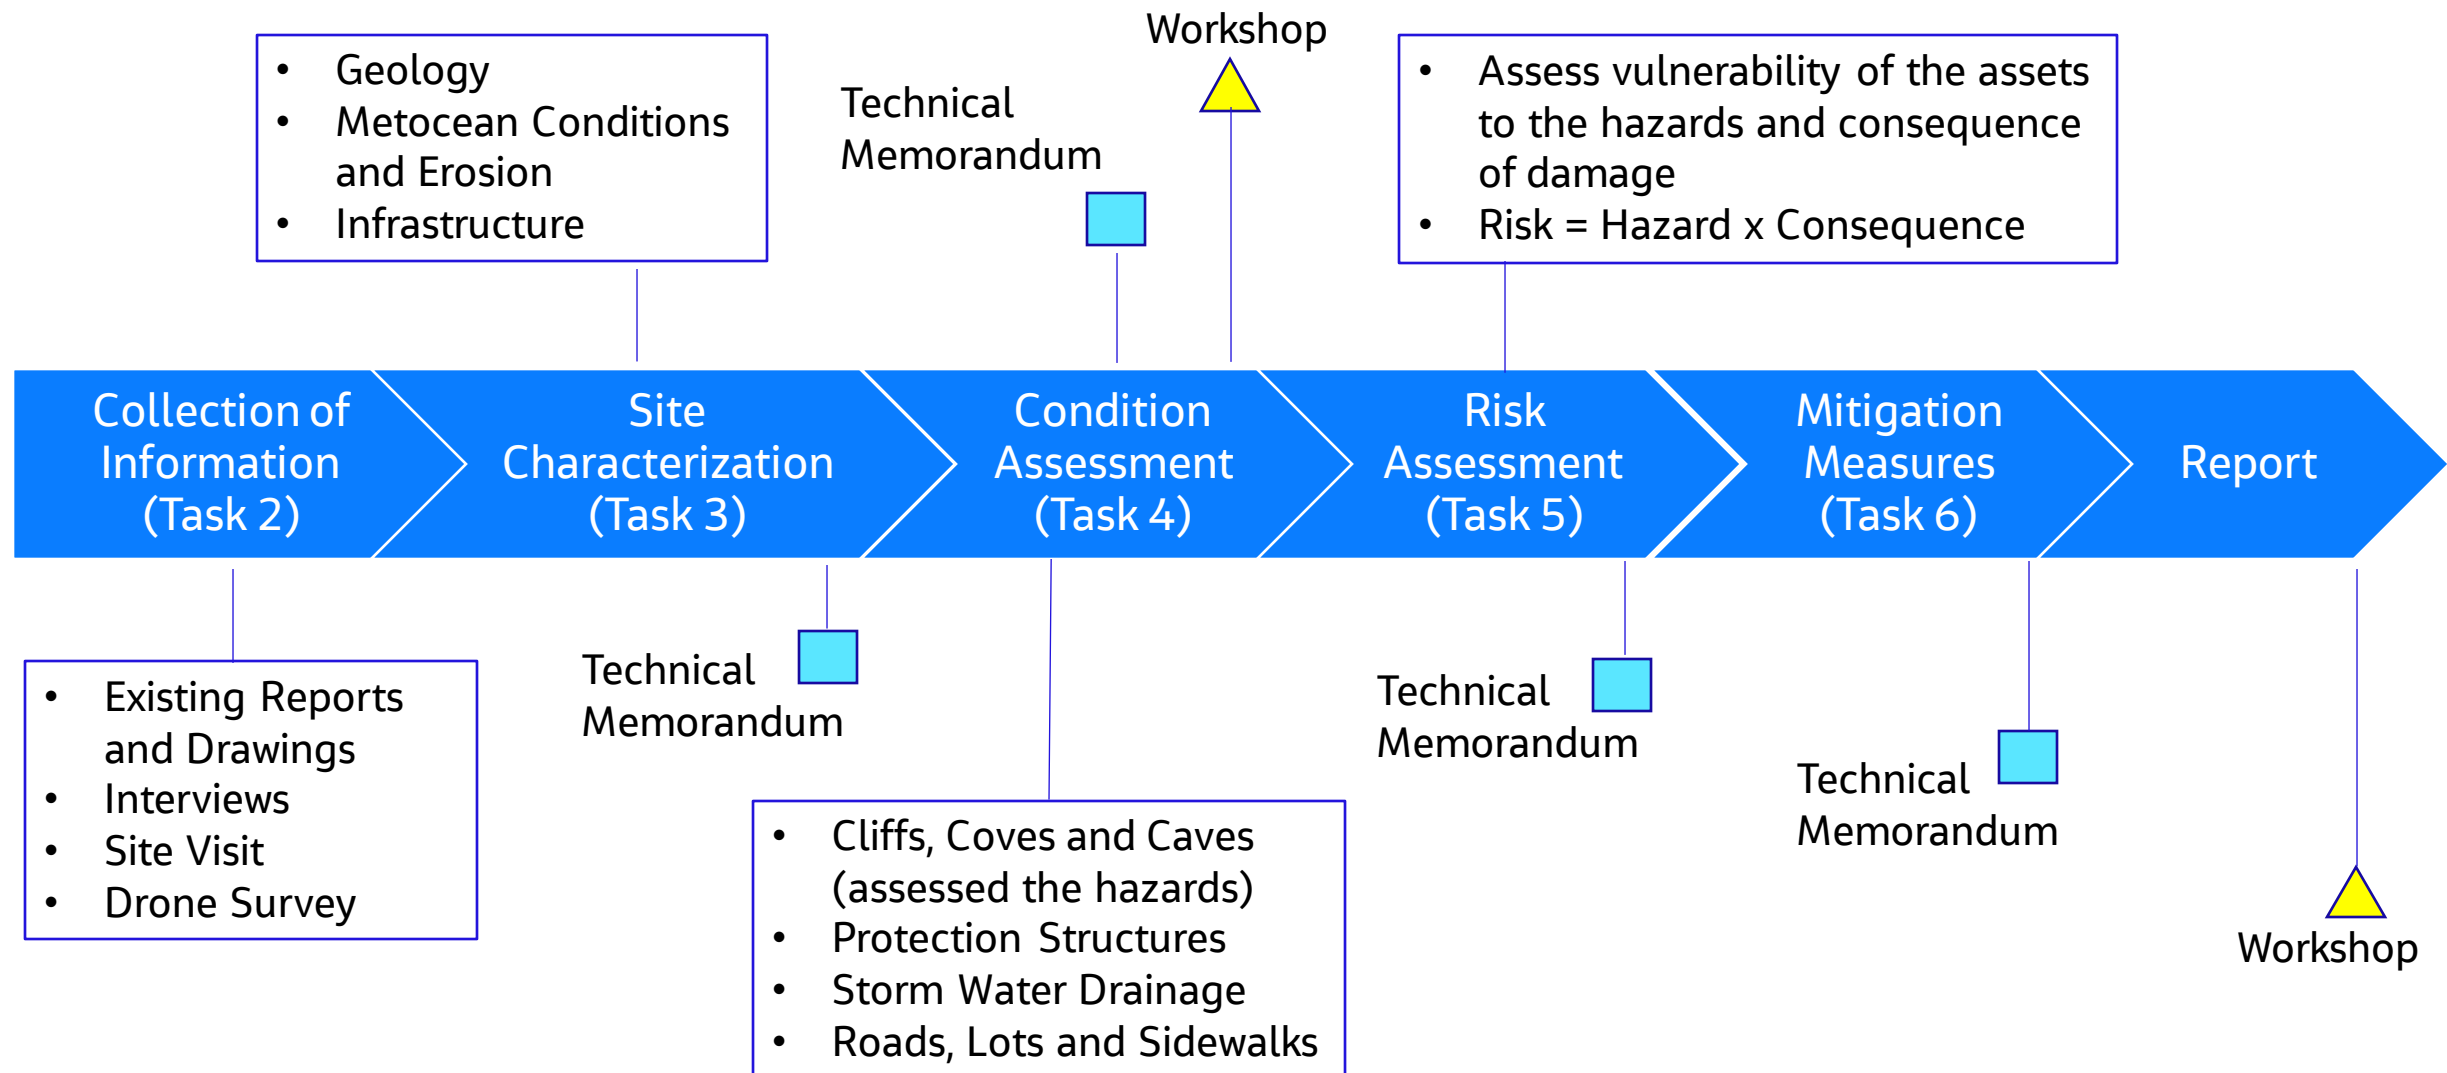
Workshop

- Geology
- Metocean Conditions and Erosion
- Infrastructure

Technical Memorandum

- Assess vulnerability of the assets to the hazards and consequence of damage
- Risk = Hazard x Consequence

Collection of Information (Task 2)

Site Characterization (Task 3)

Condition Assessment (Task 4)

Risk Assessment (Task 5)

Mitigation Measures (Task 6)

Report

- Existing Reports and Drawings
- Interviews
- Site Visit
- Drone Survey

Technical Memorandum

- Cliffs, Coves and Caves (assessed the hazards)
- Protection Structures
- Storm Water Drainage
- Roads, Lots and Sidewalks

Technical Memorandum

Technical Memorandum

Workshop